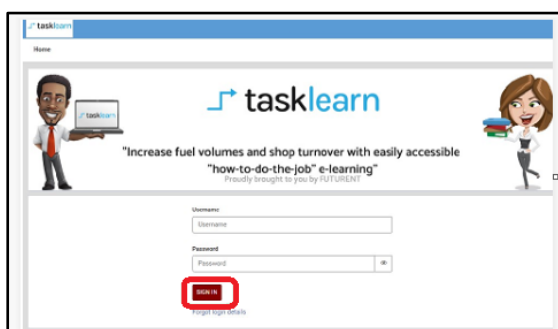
tasklearn

Home

tasklearn

tasklearn

"Increase fuel volumes and shop turnover with easily accessible "how-to-do-the-job" e-learning"

Proudly brought to you by FUTURENT

Username

Username

Password

Password

SIGN IN

Forgot login details